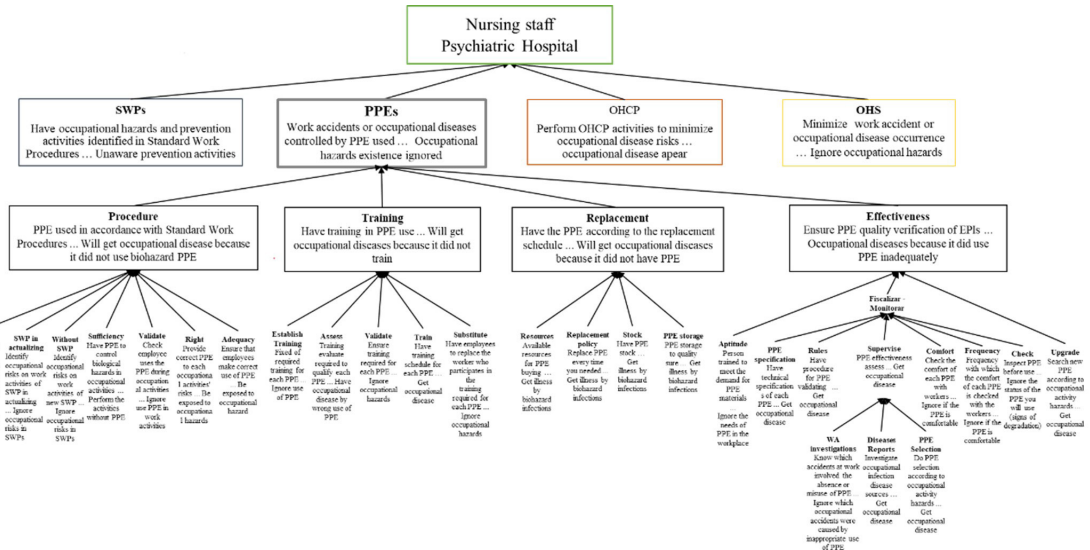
Nursing staff
Psychiatric Hospital

SWPs
Have occupational hazards and prevention activities identified in Standard Work Procedures ... Unaware prevention activities

PPEs
Work accidents or occupational diseases controlled by PPE used ... Occupational hazards existence ignored

OHCP
Perform OHCP activities to minimize occupational disease risks ... occupational disease apear

OHS
Minimize work accident or occupational disease occurrence ... Ignore occupational hazards

Procedure
PPE used in accordance with Standard Work Procedures ... Will get occupational disease because it did not use biohazard PPE

Training
Have training in PPE use ... Will get occupational diseases because it did not train

Replacement
Have the PPE according to the replacement schedule ... Will get occupational diseases because it did not have PPE

Effectiveness
Ensure PPE quality verification of EPIs ... Occupational diseases because it did use PPE inadequately

SWP in actualizing
Identify occupational risks on work activities of SWP in actualizing ... Ignore occupational risks in SWPs

Without SWP
Identify occupational risks on work activities of new SWP ... Ignore occupational risks in SWPs

Sufficiency
Have PPE to control biological hazards in occupational activities ... Perform the activities without PPE

Validate
Check employee uses the PPE during occupation al activities ... Ignore use PPE in work activities

Right
Provide correct PPE to each occupationa l activities' risks ... Be exposed to occupationa l hazards

Adequacy
Ensure that employees make correct use of PPE ... Be exposed to occupational hazard

Establish Training
Fixed of required training for each PPE Ignore use of PPE

Assess
Training evaluate required to qualify each PPE ... Have occupational disease by wrong use of PPE

Validate
Ensure training required for each PPE ... Ignore occupational hazards

Train
Have training schedule for each PPE ... Get occupational disease

Substitute
Have employees to replace the worker who participates in the training required for each PPE ... Ignore occupational hazards

Resources
Available resources for PPE buying ... Get illness by biohazard infections

Replacement policy
Replace PPE every time you needed ... Get illness by biohazard infections

Stock
Have PPE stock ... Get illness by biohazard infections

PPE storage
PPE storage to quality ensure ... Get illness by biohazard infections

Fiscalizar - Monitorar

Aptitude
Person trained to meet the demand for PPE materials

Ignore the needs of PPE in the workplace

PPE specification
Have technical specification s of each PPE ... Get occupational disease

Rules
Have procedure for PPE validating ... Get occupational disease

Supervise
PPE effectiveness assess ... Get occupational disease

Comfort
Check the comfort of each PPE with workers ... Ignore if the PPE is comfortable

Frequency
Frequency with which the comfort of each PPE is checked with the workers ... Ignore if the PPE is comfortable

Check
Inspect PPE before use ... Ignore the status of the PPE you will use (signs of degradation)

Upgrade
Search new PPE according to occupational activity hazards ... Get occupational disease

WA investigations
Know which accidents at work involved the absence or misuse of PPE Ignore which occupational accidents were caused by inappropriate use of PPE

Diseases Reports
Investigate occupational infection disease sources ... Get occupational disease

PPE Selection
Do PPE selection according to occupational activity hazards ... Get occupational disease